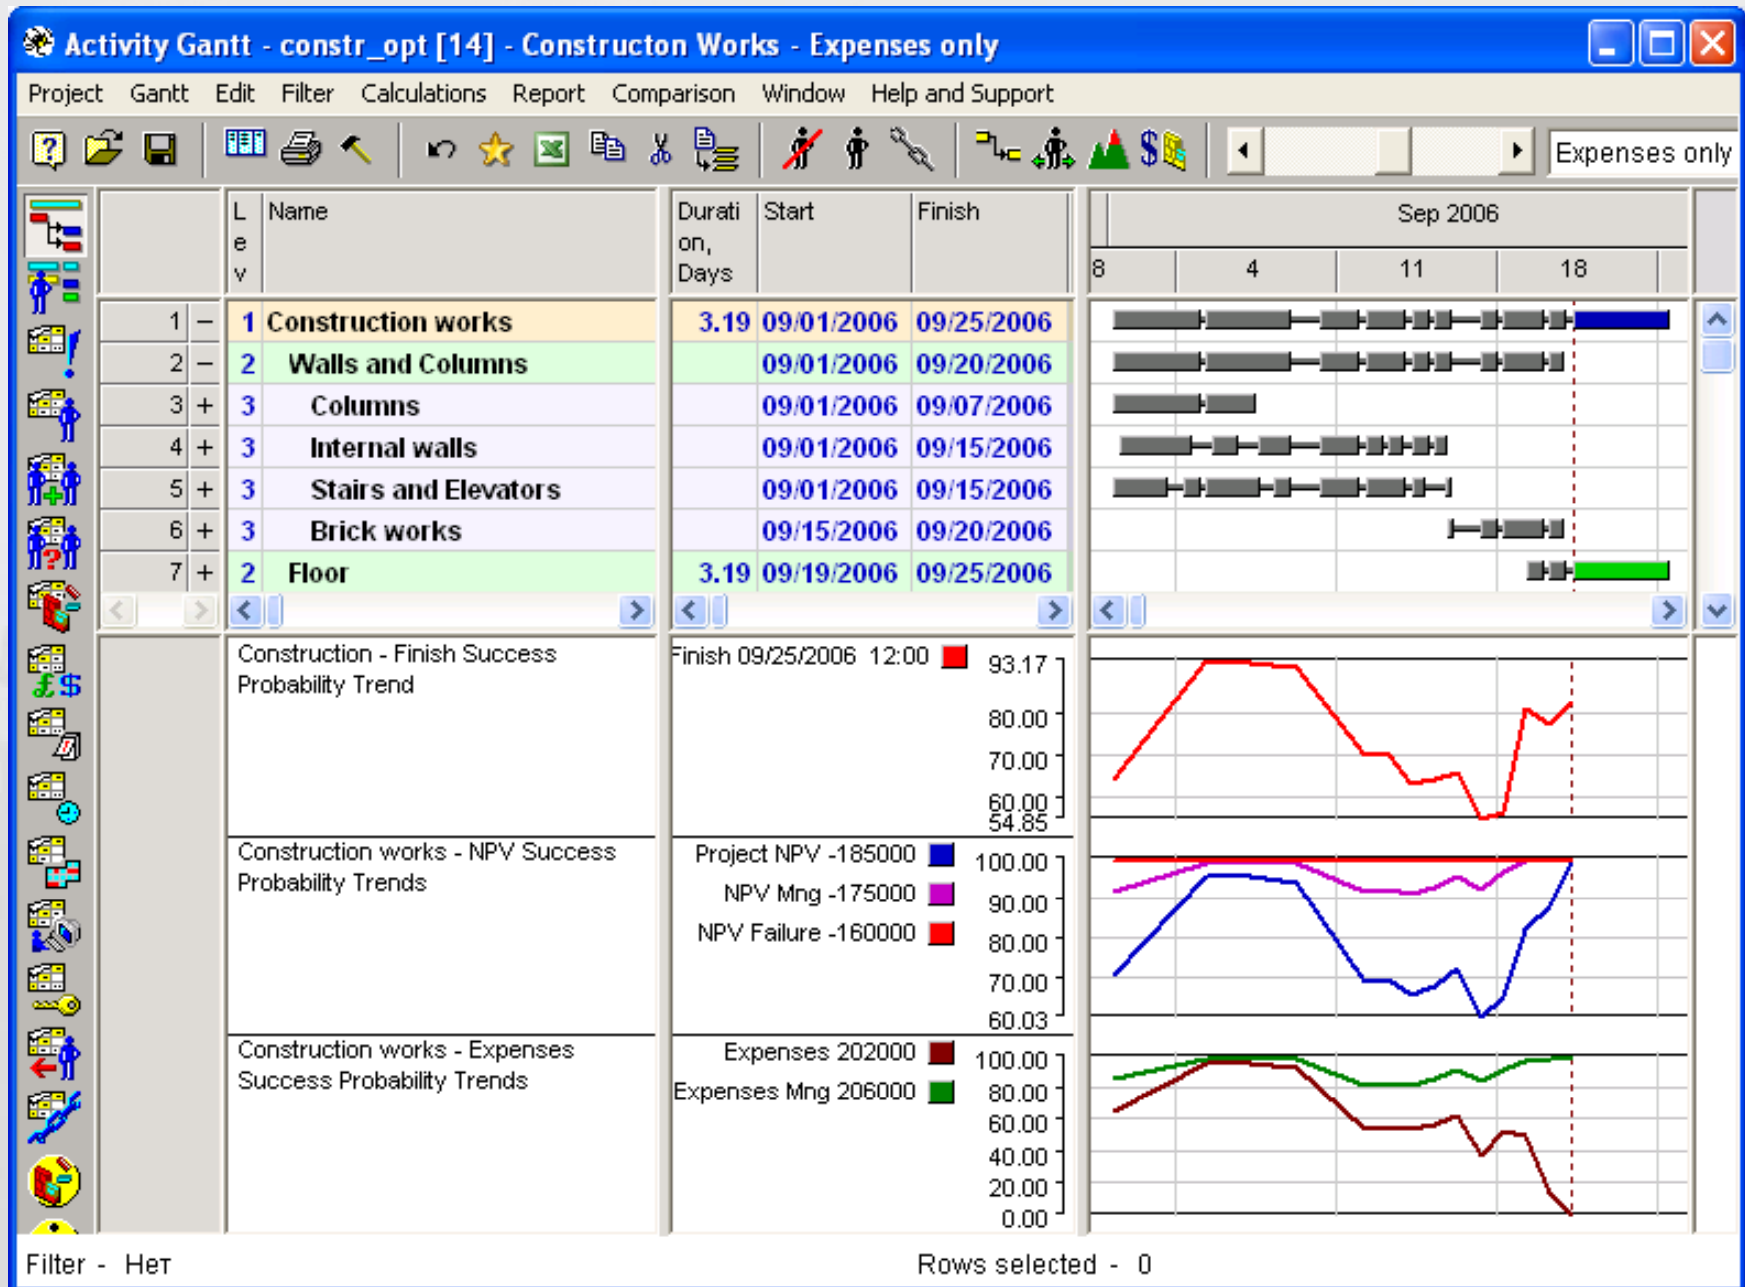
Activity Gantt - constr_opt [14] - Constructon Works - Expenses only

Project Gantt Edit Filter Calculations Report Comparison Window Help and Support

Expenses only

| | Lev | Name | Duration, Days | Start | Finish |
|---|---|---|---|---|---|
| 1 – | 1 | Construction works | 3.19 | 09/01/2006 | 09/25/2006 |
| 2 – | 2 | Walls and Columns | | 09/01/2006 | 09/20/2006 |
| 3 + | 3 | Columns | | 09/01/2006 | 09/07/2006 |
| 4 + | 3 | Internal walls | | 09/01/2006 | 09/15/2006 |
| 5 + | 3 | Stairs and Elevators | | 09/01/2006 | 09/15/2006 |
| 6 + | 3 | Brick works | | 09/15/2006 | 09/20/2006 |
| 7 + | 2 | Floor | 3.19 | 09/19/2006 | 09/25/2006 |

Sep 2006
8 4 11 18

Construction - Finish Success Probability Trend
Finish 09/25/2006 12:00
93.17 80.00 70.00 60.00 54.85

Construction works - NPV Success Probability Trends
Project NPV -185000
NPV Mng -175000
NPV Failure -160000
100.00 90.00 80.00 70.00 60.03

Construction works - Expenses Success Probability Trends
Expenses 202000
Expenses Mng 206000
100.00 80.00 60.00 40.00 20.00 0.00

Filter - Нет
Rows selected - 0